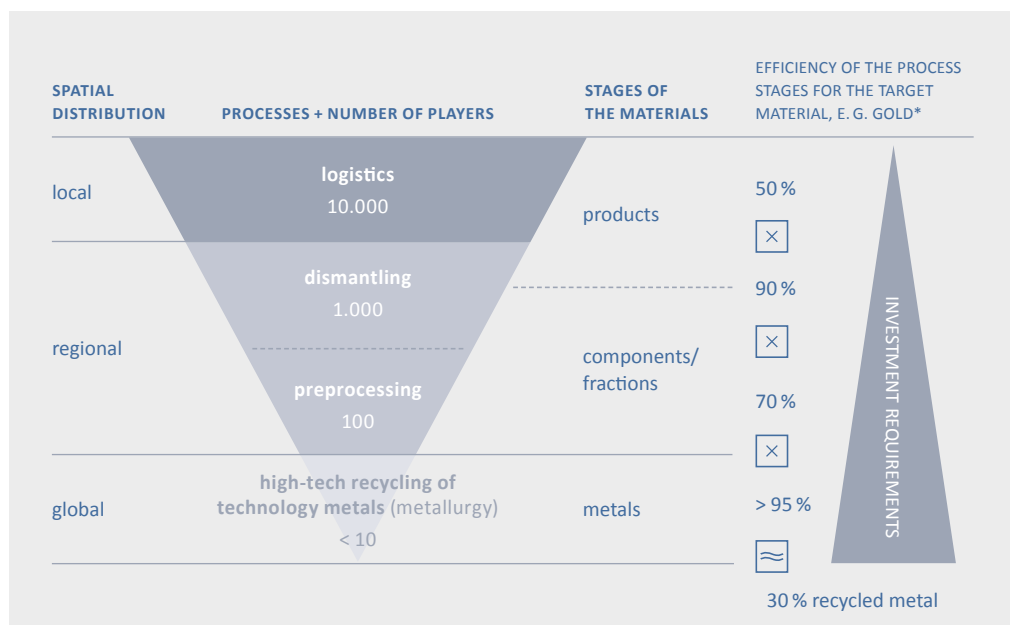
SPATIAL DISTRIBUTION

PROCESSES + NUMBER OF PLAYERS

STAGES OF THE MATERIALS

EFFICIENCY OF THE PROCESS STAGES FOR THE TARGET MATERIAL, E. G. GOLD*

local

logistics
10.000

products

50 %

×

regional

dismantling
1.000

90 %

×

preprocessing
100

components/ fractions

70 %

×

global

high-tech recycling of technology metals (metallurgy)
< 10

metals

> 95 %

≈

30 % recycled metal

INVESTMENT REQUIREMENTS